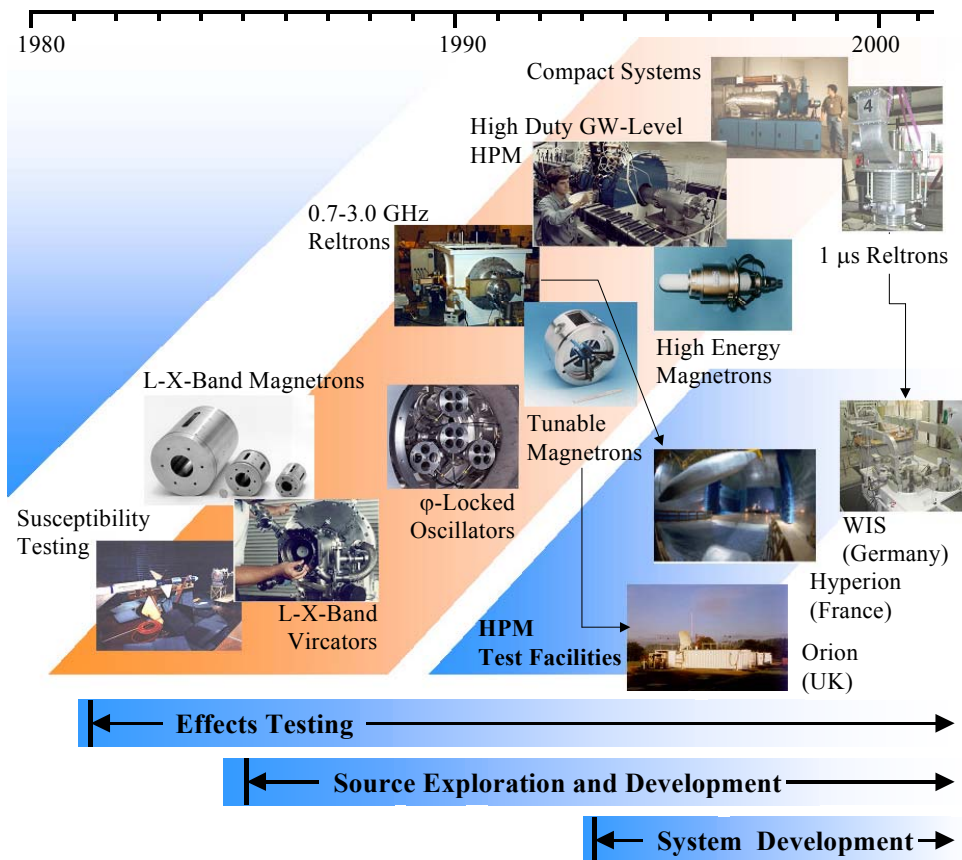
1980

1990

2000

Compact Systems

High Duty GW-Level HPM

0.7-3.0 GHz Reltrons

1 µs Reltrons

High Energy Magnetrons

L-X-Band Magnetrons

Tunable Magnetrons

φ-Locked Oscillators

Susceptibility Testing

L-X-Band Vircators

WIS (Germany)

Hyperion (France)

HPM Test Facilities

Orion (UK)

Effects Testing

Source Exploration and Development

System Development